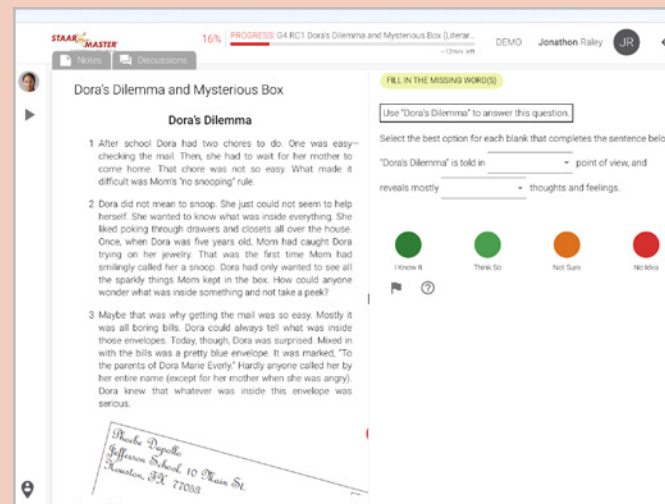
STAAR MASTER

16% PROGRESS: G4 RC1 Dora's Dilemma and Mysterious Box (Literar...
~10min left

DEMO Jonathon Raley JR

Notes Discussions

Dora's Dilemma and Mysterious Box

Dora's Dilemma

1 After school Dora had two chores to do. One was easy—checking the mail. Then, she had to wait for her mother to come home. That chore was not so easy. What made it difficult was Mom's "no snooping" rule.

2 Dora did not mean to snoop. She just could not seem to help herself. She wanted to know what was inside everything. She liked poking through drawers and closets all over the house. Once, when Dora was five years old, Mom had caught Dora trying on her jewelry. That was the first time Mom had smilingly called her a snoop. Dora had only wanted to see all the sparkly things Mom kept in the box. How could anyone wonder what was inside something and not take a peek?

3 Maybe that was why getting the mail was so easy. Mostly it was all boring bills. Dora could always tell what was inside those envelopes. Today, though, Dora was surprised. Mixed in with the bills was a pretty blue envelope. It was marked, "To the parents of Dora Marie Everly." Hardly anyone called her by her entire name (except for her mother when she was angry). Dora knew that whatever was inside this envelope was serious.

Phoebe Dupolle
Jefferson School, 10 Main St.
Houston, TX 77083

FILL IN THE MISSING WORD(S)

Use "Dora's Dilemma" to answer this question.

Select the best option for each blank that completes the sentence belo

"Dora's Dilemma" is told in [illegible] point of view, and reveals mostly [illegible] thoughts and feelings.

I Know It
Think So
Not Sure
No Idea

?